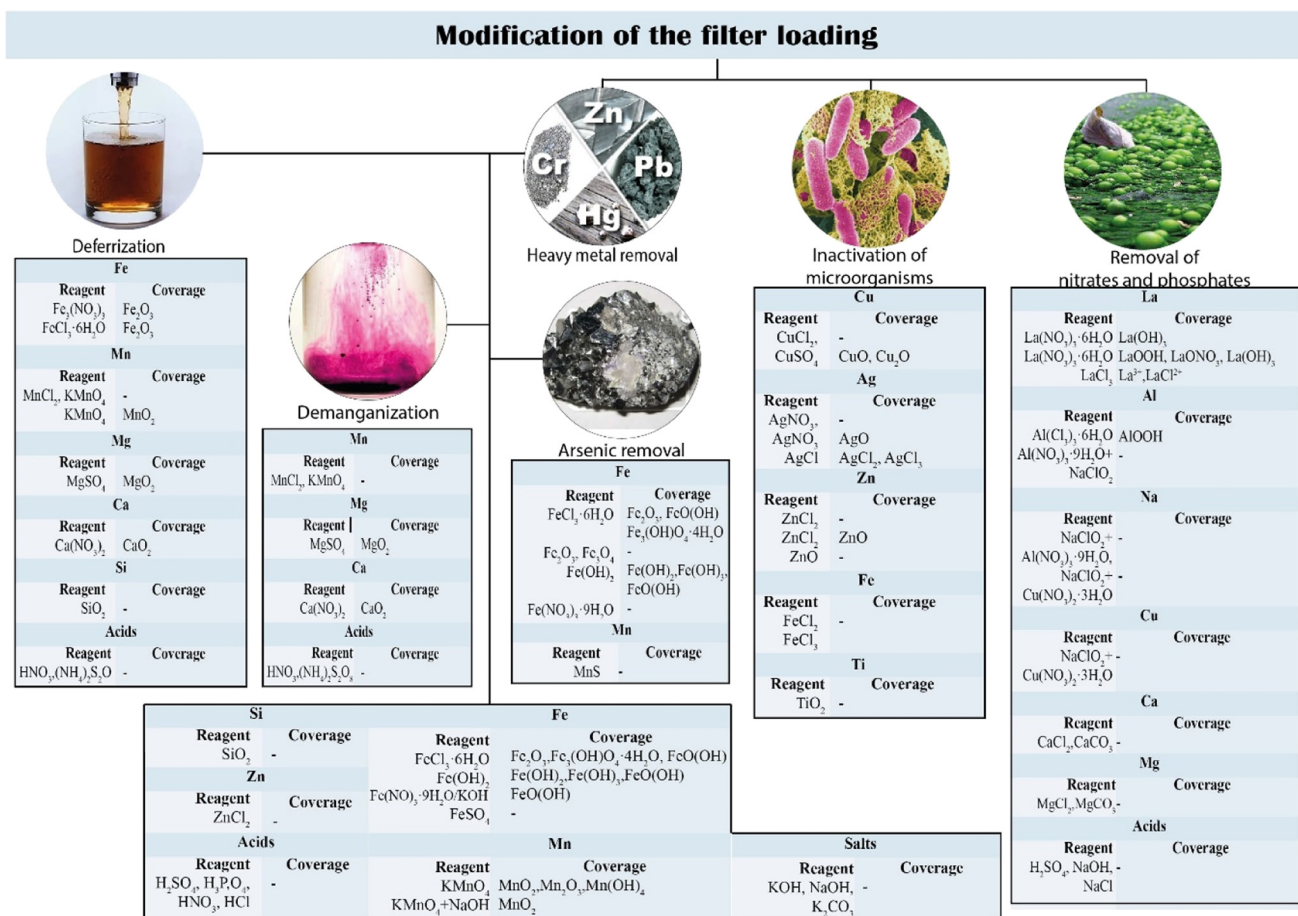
Modification of the filter loading

Zn
Cr
Pb
Hg

Deferrization

Fe

| Reagent | Coverage |
|---|---|
| $Fe_3(NO_3)_3$ | $Fe_2O_3$ |
| $FeCl_3·6H_2O$ | $Fe_2O_3$ |

Mn

| Reagent | Coverage |
|---|---|
| $MnCl_2$, $KMnO_4$ | - |
| $KMnO_4$ | $MnO_2$ |

Mg

| Reagent | Coverage |
|---|---|
| $MgSO_4$ | $MgO_2$ |

Ca

| Reagent | Coverage |
|---|---|
| $Ca(NO_3)_2$ | $CaO_2$ |

Si

| Reagent | Coverage |
|---|---|
| $SiO_2$ | - |

Acids

| Reagent | Coverage |
|---|---|
| $HNO_3$,$(NH_4)_2S_2O$ | - |

Demanganization

Mn

| Reagent | Coverage |
|---|---|
| $MnCl_2$, $KMnO_4$ | - |

Mg

| Reagent | Coverage |
|---|---|
| $MgSO_4$ | $MgO_2$ |

Ca

| Reagent | Coverage |
|---|---|
| $Ca(NO_3)_2$ | $CaO_2$ |

Acids

| Reagent | Coverage |
|---|---|
| $HNO_3$,$(NH_4)_2S_2O_8$ | - |

Heavy metal removal

Arsenic removal

Fe

| Reagent | Coverage |
|---|---|
| $FeCl_3·6H_2O$ | $Fe_2O_3$, $FeO(OH)$ $Fe_3(OH)O_4·4H_2O$ |
| $Fe_2O_3$, $Fe_3O_4$ | - |
| $Fe(OH)_2$ | $Fe(OH)_2$,$Fe(OH)_3$, $FeO(OH)$ |
| $Fe(NO_3)_3·9H_2O$ | - |

Mn

| Reagent | Coverage |
|---|---|
| MnS | - |

Inactivation of microorganisms

Cu

| Reagent | Coverage |
|---|---|
| $CuCl_2$, | - |
| $CuSO_4$ | CuO, $Cu_2O$ |

Ag

| Reagent | Coverage |
|---|---|
| $AgNO_3$, | - |
| $AgNO_3$ | AgO |
| AgCl | $AgCl_2$, $AgCl_3$ |

Zn

| Reagent | Coverage |
|---|---|
| $ZnCl_2$ | - |
| $ZnCl_2$ | ZnO |
| ZnO | - |

Fe

| Reagent | Coverage |
|---|---|
| $FeCl_2$ | - |
| $FeCl_3$ | |

Ti

| Reagent | Coverage |
|---|---|
| $TiO_2$ | - |

Removal of nitrates and phosphates

La

| Reagent | Coverage |
|---|---|
| $La(NO_3)_3·6H_2O$ | $La(OH)_3$ |
| $La(NO_3)_3·6H_2O$ | LaOOH, $LaONO_3$, $La(OH)_3$ |
| $LaCl_3$ | $La^{3+}$,$LaCl^{2+}$ |

Al

| Reagent | Coverage |
|---|---|
| $Al(Cl_3)_3·6H_2O$ | AlOOH |
| $Al(NO_3)_3·9H_2O$+ $NaClO_2$ | - |

Na

| Reagent | Coverage |
|---|---|
| $NaClO_2$+ $Al(NO_3)_3·9H_2O$, | - |
| $NaClO_2$+ $Cu(NO_3)_2·3H_2O$ | - |

Cu

| Reagent | Coverage |
|---|---|
| $NaClO_2$+ $Cu(NO_3)_2·3H_2O$ | - |

Ca

| Reagent | Coverage |
|---|---|
| $CaCl_2$,$CaCO_3$ | - |

Mg

| Reagent | Coverage |
|---|---|
| $MgCl_2$,$MgCO_3$ | - |

Acids

| Reagent | Coverage |
|---|---|
| $H_2SO_4$, NaOH, NaCl | - |

Si

| Reagent | Coverage |
|---|---|
| $SiO_2$ | - |

Zn

| Reagent | Coverage |
|---|---|
| $ZnCl_2$ | - |

Acids

| Reagent | Coverage |
|---|---|
| $H_2SO_4$, $H_3P_2O_4$, $HNO_3$, HCl | - |

Fe

| Reagent | Coverage |
|---|---|
| $FeCl_3·6H_2O$ | $Fe_2O_3$,$Fe_3(OH)O_4·4H_2O$, $FeO(OH)$ |
| $Fe(OH)_2$ | $Fe(OH)_2$,$Fe(OH)_3$,$FeO(OH)$ |
| $Fe(NO_3)·9H_2O/KOH$ | $FeO(OH)$ |
| $FeSO_4$ | - |

Mn

| Reagent | Coverage |
|---|---|
| $KMnO_4$ | $MnO_2$,$Mn_2O_3$,$Mn(OH)_4$ |
| $KMnO_4$+NaOH | $MnO_2$ |

Salts

| Reagent | Coverage |
|---|---|
| KOH, NaOH, $K_2CO_3$ | - |